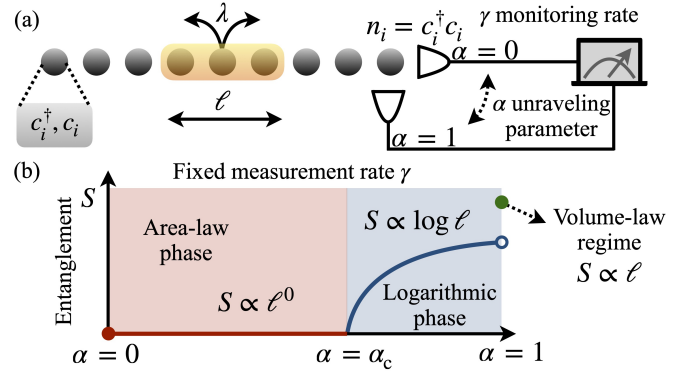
(a)

$\lambda$

$n_i = c_i^\dagger c_i$

$\gamma$ monitoring rate

$\alpha = 0$

$\alpha$ unraveling parameter

$\alpha = 1$

$c_i^\dagger, c_i$

$\ell$

(b)

Fixed measurement rate $\gamma$

$S$

Entanglement

Area-law phase

$S \propto \ell^0$

$S \propto \log \ell$

Logarithmic phase

Volume-law regime

$S \propto \ell$

$\alpha = 0$

$\alpha = \alpha_c$

$\alpha = 1$